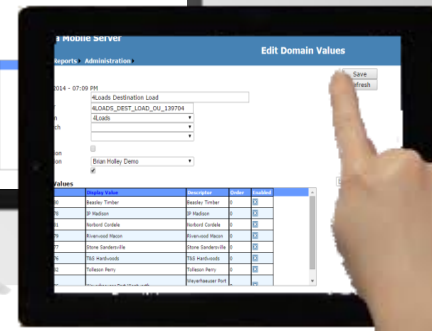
Mobile Server
Edit Domain Values
Reports ▸ Administration ▸
Save
Refresh
2014 - 07:09 PM
4Loads Destination Load
4LOADS_DEST_LOAD_OU_139704
4Loads
Brian Holley Demo
Values

| | Display Value | Descriptor | Order | Enabled |
|---|---|---|---|---|
| | Beasley Timber | Beasley Timber | 0 | ✓ |
| | IP Madison | IP Madison | 0 | ✓ |
| | Norbord Cordele | Norbord Cordele | 0 | ✓ |
| | Riverwood Macon | Riverwood Macon | 0 | ✓ |
| | Stone Sandersville | Stone Sandersville | 0 | ✓ |
| | T&S Hardwoods | T&S Hardwoods | 0 | ✓ |
| | Tolleson Perry | Tolleson Perry | 0 | ✓ |
| | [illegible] | Weyerhaeuser Port | 0 | ✓ |